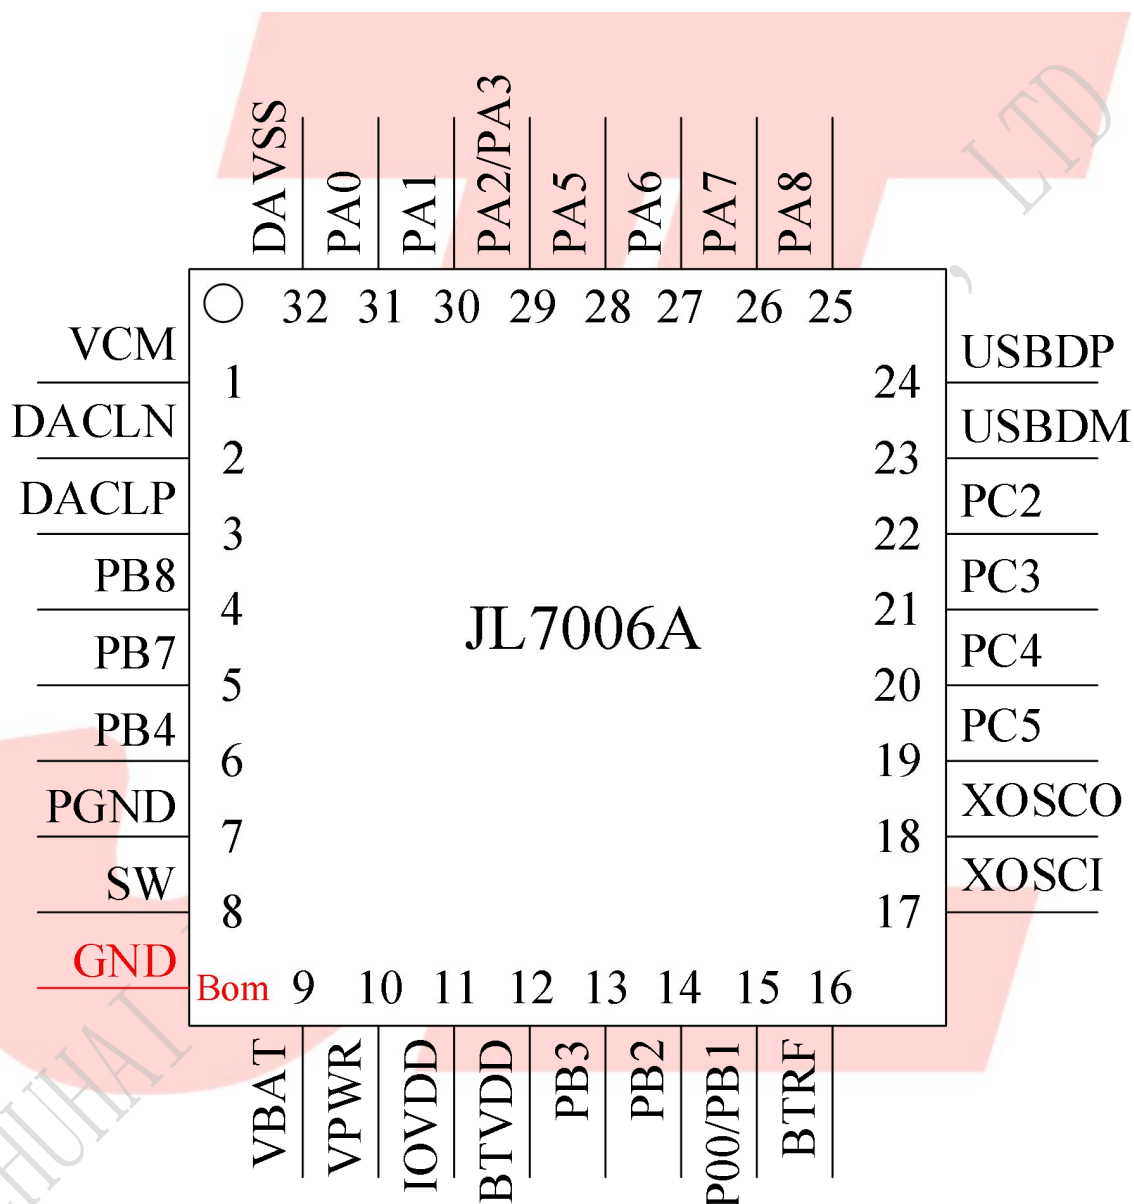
DAVSS PA0 PA1 PA2/PA3 PA5 PA6 PA7 PA8

32 31 30 29 28 27 26 25

VCM 1
DACLN 2
DACLP 3
PB8 4
PB7 5
PB4 6
PGND 7
SW 8
GND Bom

24 USBDP
23 USBDM
22 PC2
21 PC3
20 PC4
19 PC5
18 XOSCO
17 XOSCI

JL7006A

9 10 11 12 13 14 15 16

VBAT VPWR IOVDD BTVDD PB3 PB2 P00/PB1 BTRF

ZHUHAI LTD